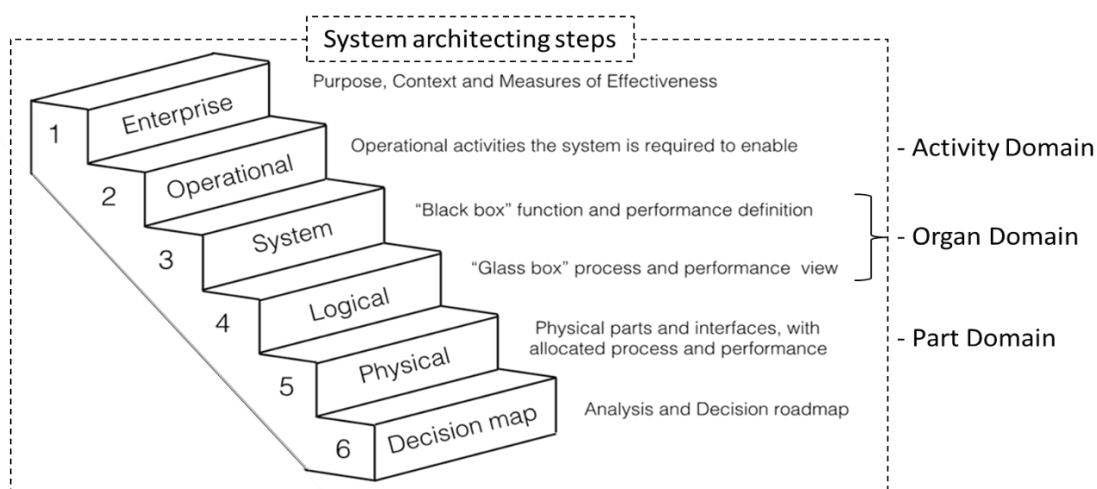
System architecting steps

1 Enterprise
Purpose, Context and Measures of Effectiveness

2 Operational
Operational activities the system is required to enable
- Activity Domain

3 System
"Black box" function and performance definition
"Glass box" process and performance view
- Organ Domain

4 Logical
Physical parts and interfaces, with allocated process and performance
- Part Domain

5 Physical
Analysis and Decision roadmap

6 Decision map